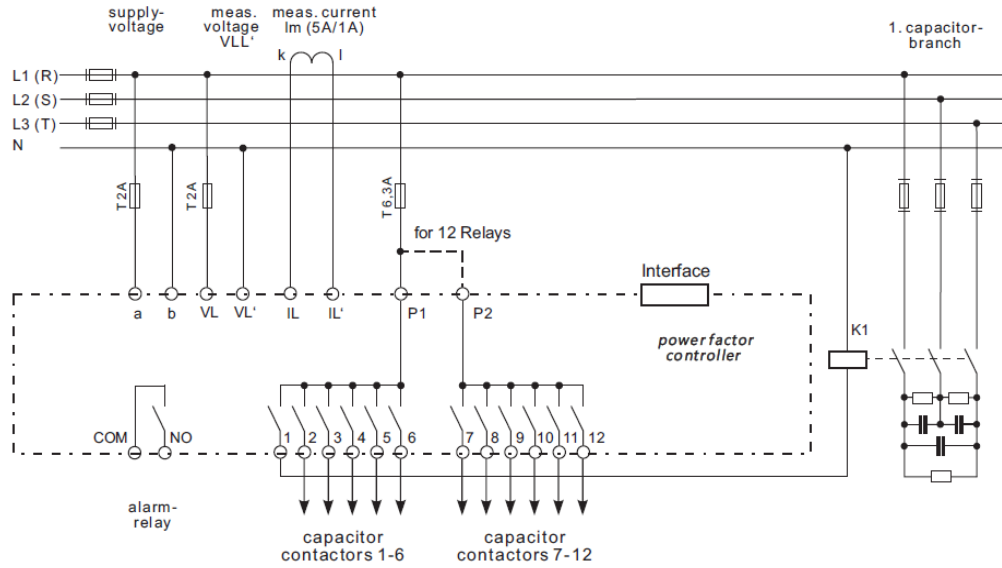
supply-voltage

meas. voltage VLL'

meas. current Im (5A/1A)

k l

1. capacitor-branch

L1 (R)
L2 (S)
L3 (T)
N

T2A
T2A
T 6,3A

for 12 Relays

Interface

a b VL VL' IL IL' P1 P2

power factor controller

K1

COM NO

1 2 3 4 5 6 7 8 9 10 11 12

alarm-relay

capacitor contactors 1-6

capacitor contactors 7-12